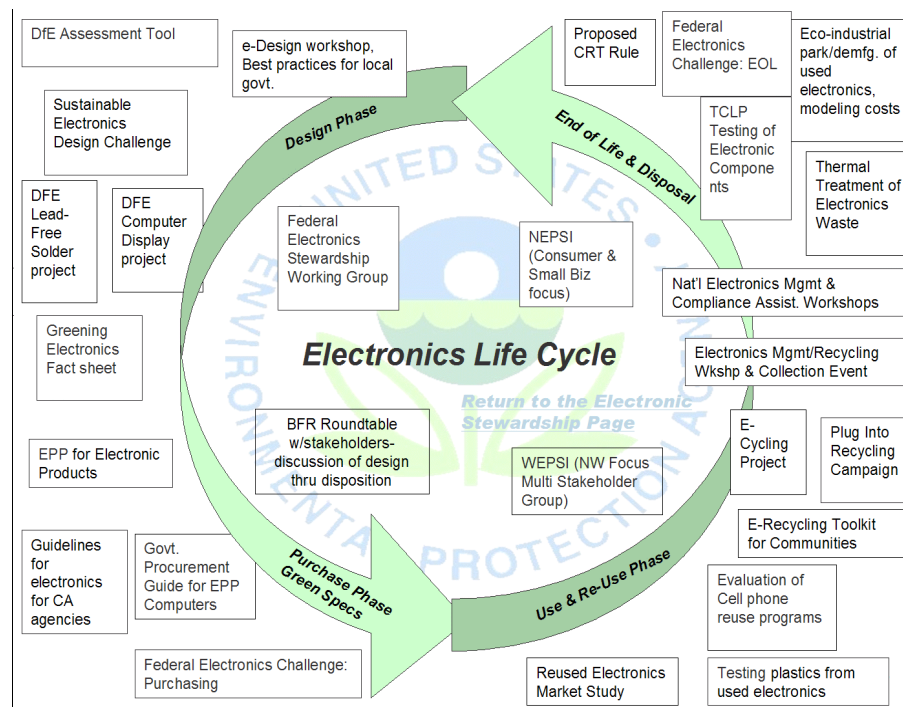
DfE Assessment Tool

e-Design workshop, Best practices for local govt.

Proposed CRT Rule

Federal Electronics Challenge: EOL

Eco-industrial park/demfg. of used electronics, modeling costs

Sustainable Electronics Design Challenge

Design Phase

End of Life & Disposal

TCLP Testing of Electronic Components

Thermal Treatment of Electronics Waste

DFE Lead-Free Solder project

DFE Computer Display project

Federal Electronics Stewardship Working Group

NEPSI (Consumer & Small Biz focus)

Nat'l Electronics Mgmt & Compliance Assist. Workshops

Greening Electronics Fact sheet

Electronics Life Cycle

Electronics Mgmt/Recycling Wkshp & Collection Event

Return to the Electronic Stewardship Page

BFR Roundtable w/stakeholders-discussion of design thru disposition

E-Cycling Project

Plug Into Recycling Campaign

EPP for Electronic Products

WEPSI (NW Focus Multi Stakeholder Group)

E-Recycling Toolkit for Communities

Guidelines for electronics for CA agencies

Govt. Procurement Guide for EPP Computers

Purchase Phase Green Specs

Use & Re-Use Phase

Evaluation of Cell phone reuse programs

Federal Electronics Challenge: Purchasing

Reused Electronics Market Study

Testing plastics from used electronics

UNITED STATES ENVIRONMENTAL PROTECTION AGENCY